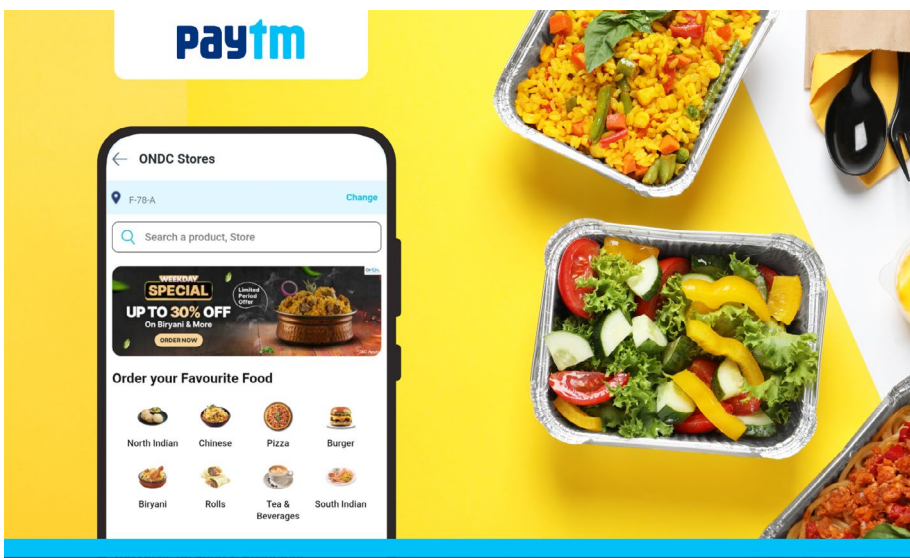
paytm

ONDC Stores

F-78-A

Change

Search a product, Store

WEEKDAY SPECIAL

Limited Period Offer

UP TO 30% OFF

On Biryani & More

ORDER NOW

Order your Favourite Food

North Indian

Chinese

Pizza

Burger

Biryani

Rolls

Tea & Beverages

South Indian